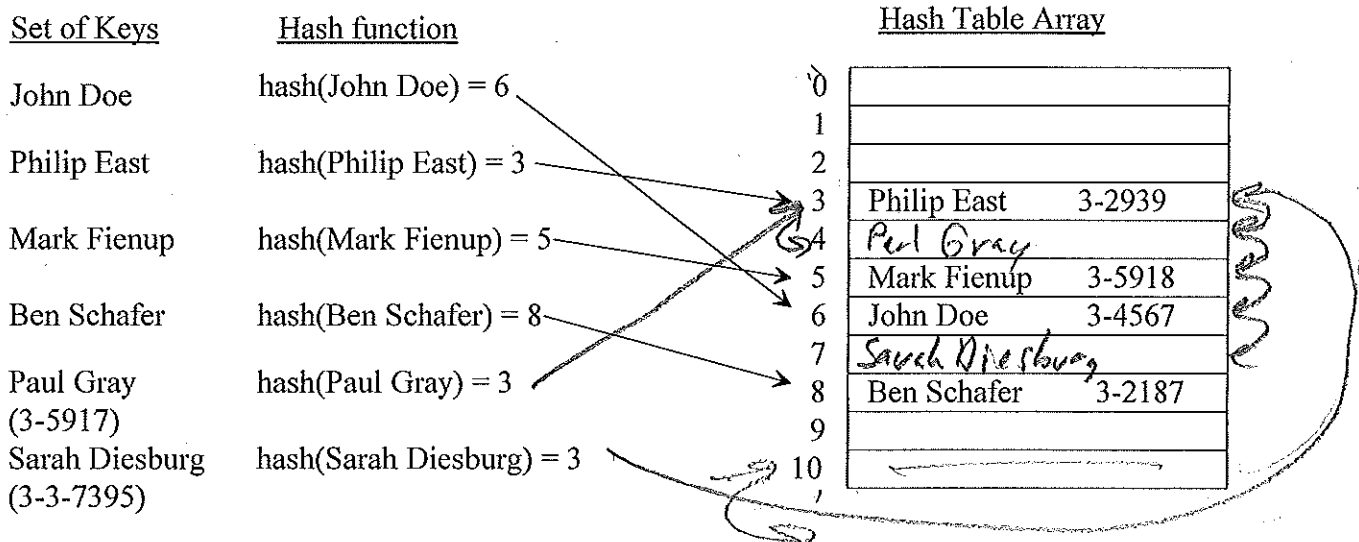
Set of Keys

John Doe

Philip East

Mark Fienup

Ben Schafer

Paul Gray (3-5917)

Sarah Diesburg (3-3-7395)

Hash function

hash(John Doe) = 6

hash(Philip East) = 3

hash(Mark Fienup) = 5

hash(Ben Schafer) = 8

hash(Paul Gray) = 3

hash(Sarah Diesburg) = 3

Hash Table Array

| | | |
|---|---|---|
| 0 | | |
| 1 | | |
| 2 | | |
| 3 | Philip East | 3-2939 |
| 4 | Paul Gray | |
| 5 | Mark Fienup | 3-5918 |
| 6 | John Doe | 3-4567 |
| 7 | Sarah Diesburg | |
| 8 | Ben Schafer | 3-2187 |
| 9 | | |
| 10 | | |